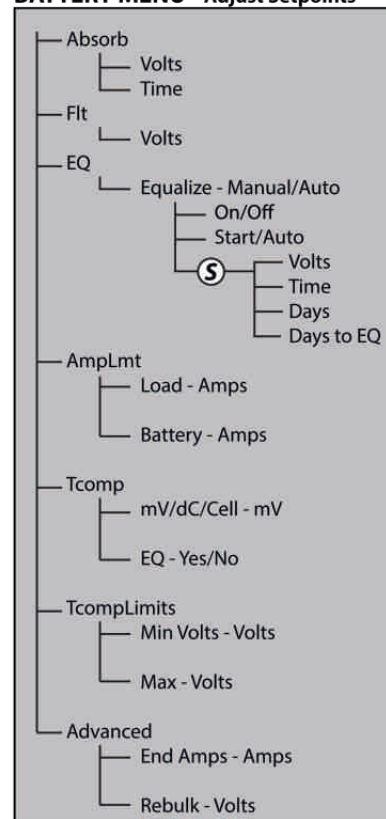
BATTERY MENU - Adjust Setpoints

Absorb
Volts
Time
Flt
Volts
EQ
Equalize - Manual/Auto
On/Off
Start/Auto
S
Volts
Time
Days
Days to EQ
AmpLmt
Load - Amps
Battery - Amps
Tcomp
mV/dC/Cell - mV
EQ - Yes/No
TcompLimits
Min Volts - Volts
Max - Volts
Advanced
End Amps - Amps
Rebulk - Volts